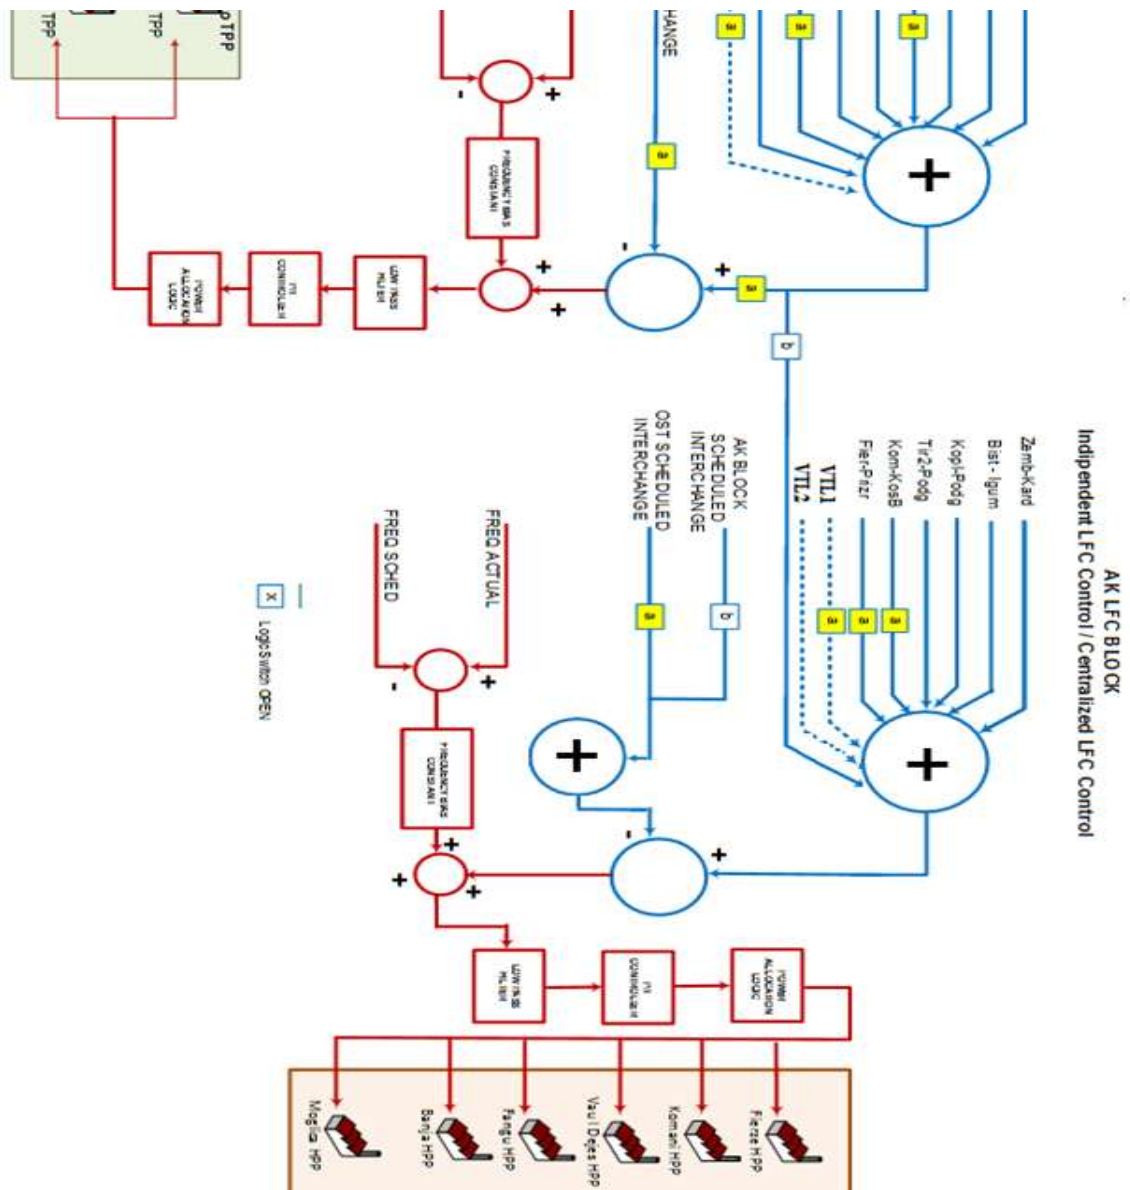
AK LFC BLOCK
Indipendent LFC Control / Centralized LFC Control

Zemb-Kard
Bist- Igum
Kopl-Podg
Tir2-Podg
Kom-KosB
Fier-Prizr
VTL1
VTL2

a a a

AK BLOCK SCHEDULED INTERCHANGE
OST SCHEDULED INTERCHANGE

b a

+
+
-
+

FREQ ACTUAL
FREQ SCHED

+ -

LogicSwitch OPEN

FREQUENCY BIAS CONSTANT

+ + +

LOW PASS FILTER
PI CONTROLLER
POWER ALLOCATION LOGIC

Fierze HPP
Komani HPP
Vau i Dejes HPP
Fangu HPP
Banja HPP
Moglica HPP

HANGE
a a a a
+
a
-
+
a
b

- +
FREQUENCY BIAS CONSTANT
+ +
LOW PASS FILTER
PI CONTROLLER
POWER ALLOCATION LOGIC

TPP TPP TPP